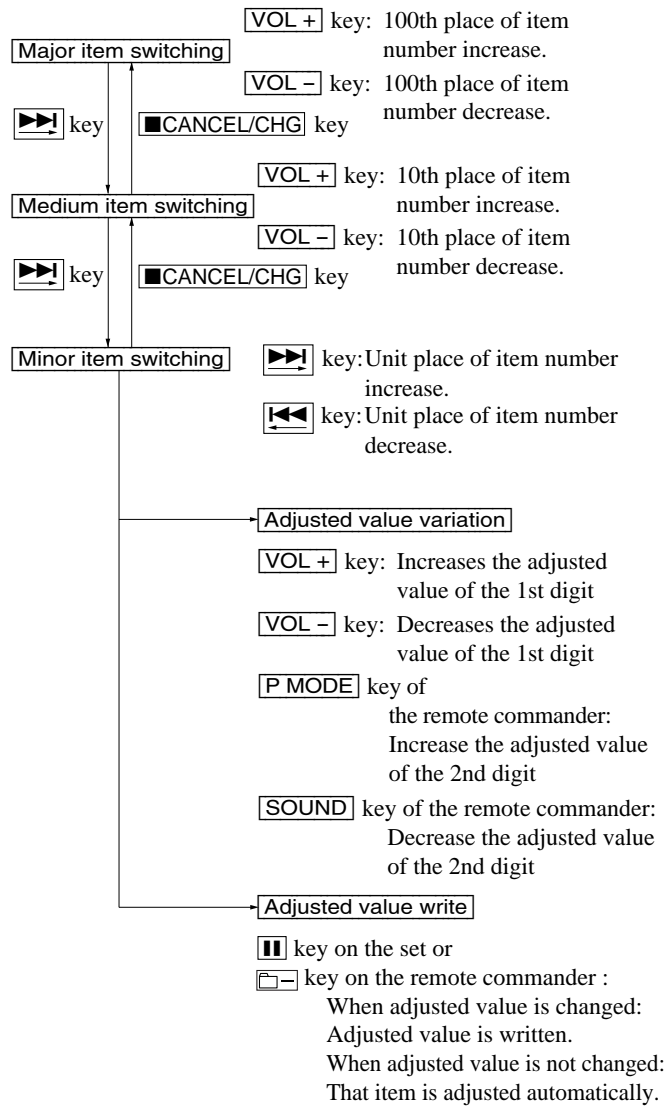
Major item switching

VOL + key: 100th place of item number increase.

VOL – key: 100th place of item number decrease.

⏭ key

■CANCEL/CHG key

Medium item switching

VOL + key: 10th place of item number increase.

VOL – key: 10th place of item number decrease.

⏭ key

■CANCEL/CHG key

Minor item switching

⏭ key: Unit place of item number increase.

⏮ key: Unit place of item number decrease.

Adjusted value variation

VOL + key: Increases the adjusted value of the 1st digit

VOL – key: Decreases the adjusted value of the 1st digit

P MODE key of the remote commander: Increase the adjusted value of the 2nd digit

SOUND key of the remote commander: Decrease the adjusted value of the 2nd digit

Adjusted value write

⏸ key on the set or

🗀– key on the remote commander : When adjusted value is changed: Adjusted value is written. When adjusted value is not changed: That item is adjusted automatically.